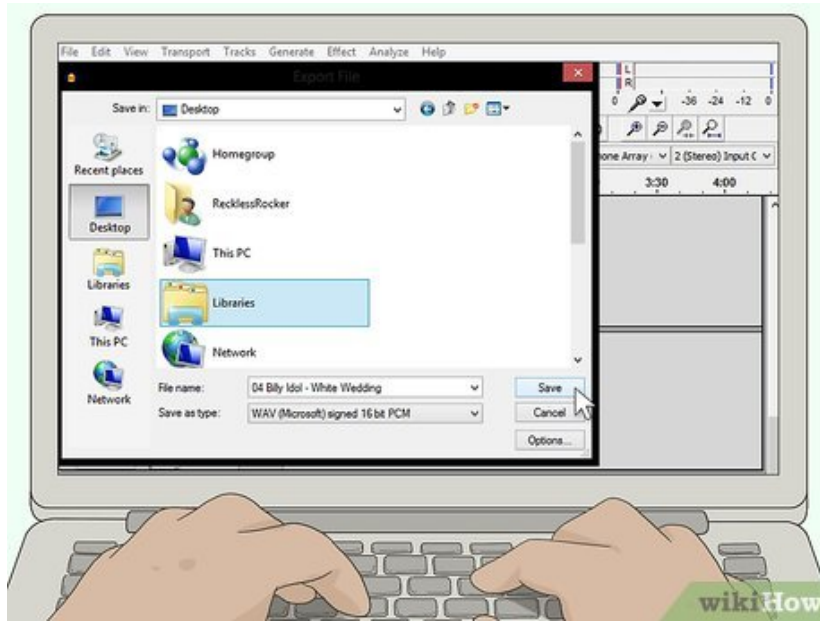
File Edit View Transport Tracks Generate Effect Analyze Help

Export File

Save in: Desktop

Recent places
Desktop
Libraries
This PC
Network

Homegroup
RecklessRocker
This PC
Libraries
Network

File name: 04 Billy Idol - White Wedding
Save as type: WAV (Microsoft) signed 16 bit PCM

Save
Cancel
Options...

L
R
-36 -24 -12 0
one Array 2 (Stereo) Input C
3:30 4:00

wikiHow